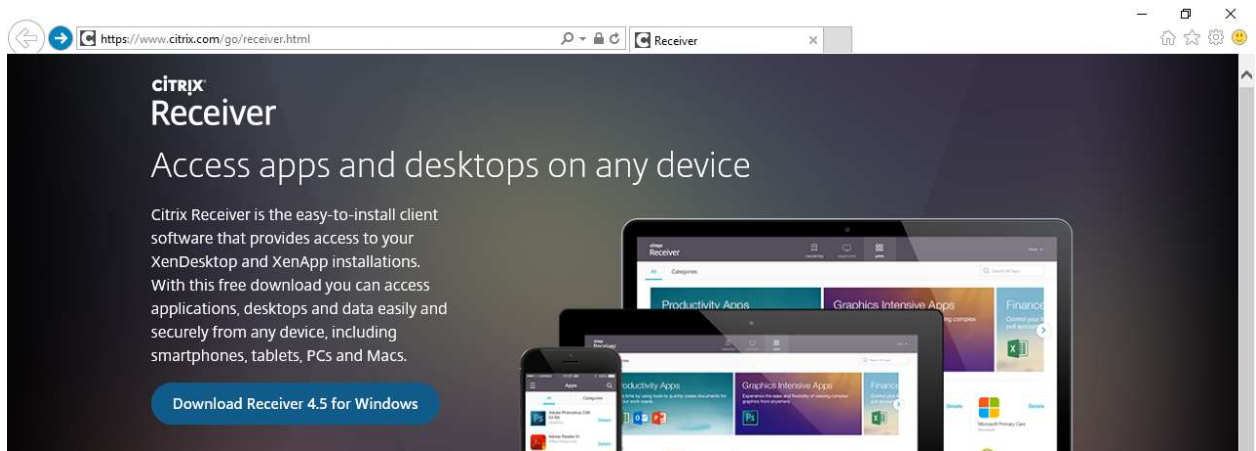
https://www.citrix.com/go/receiver.html

Receiver

CiTRIX
Receiver

Access apps and desktops on any device

Citrix Receiver is the easy-to-install client software that provides access to your XenDesktop and XenApp installations. With this free download you can access applications, desktops and data easily and securely from any device, including smartphones, tablets, PCs and Macs.

Download Receiver 4.5 for Windows

Receiver
All Categories
Productivity Apps
Graphics Intensive Apps
Finance
Productivity Apps
Graphics Intensive Apps
Finance
Apps
Details
Details